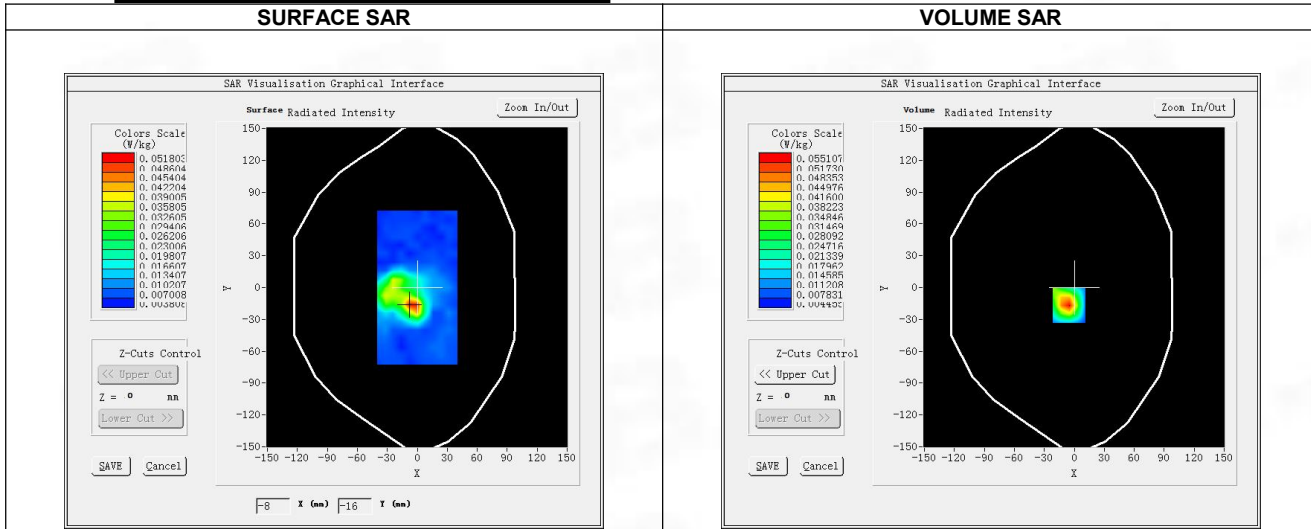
| SURFACE SAR | VOLUME SAR |
|---|---|
| SAR Visualisation Graphical Interface<br>Surface Radiated Intensity<br>Zoom In/Out<br>Colors Scale (W/kg)<br>0.051803<br>0.048604<br>0.045404<br>0.042204<br>0.039005<br>0.035805<br>0.032605<br>0.029406<br>0.026206<br>0.023006<br>0.019807<br>0.016607<br>0.013407<br>0.010207<br>0.007008<br>0.003808<br>Z-Cuts Control<br><< Upper Cut<br>Z = 0 mm<br>Lower Cut >><br>SAVE Cancel<br>150 120 90 60 30 0 -30 -60 -90 -120 -150<br>Y<br>-150 -120 -90 -60 -30 0 30 60 90 120 150<br>X<br>-8 X (mm) -16 Y (mm) | SAR Visualisation Graphical Interface<br>Volume Radiated Intensity<br>Zoom In/Out<br>Colors Scale (W/kg)<br>0.055107<br>0.051730<br>0.048353<br>0.044976<br>0.041600<br>0.038223<br>0.034846<br>0.031469<br>0.028092<br>0.024716<br>0.021339<br>0.017962<br>0.014585<br>0.011208<br>0.007831<br>0.004455<br>Z-Cuts Control<br><< Upper Cut<br>Z = 0 mm<br>Lower Cut >><br>SAVE Cancel<br>150 120 90 60 30 0 -30 -60 -90 -120 -150<br>Y<br>-150 -120 -90 -60 -30 0 30 60 90 120 150<br>X |